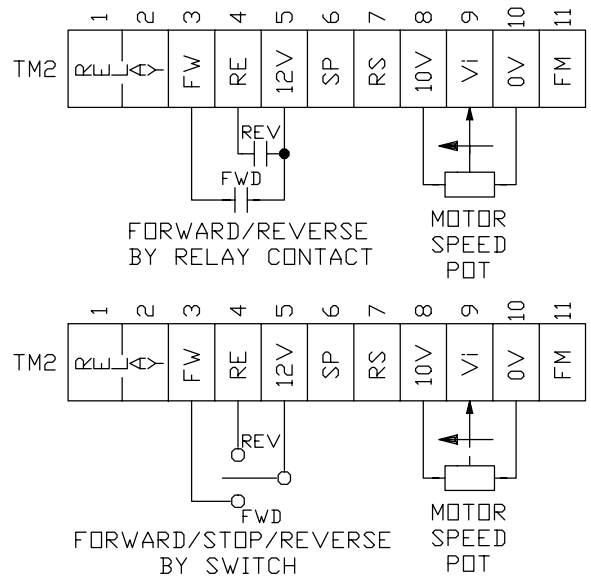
1 2 3 4 5 6 7 8 9 10 11

TM2

| RELAY | | FW | RE | 12V | SP | RS | 10V | Vi | 0V | FM |
|---|---|---|---|---|---|---|---|---|---|---|

REV

FWD

FORWARD/REVERSE BY RELAY CONTACT

MOTOR SPEED POT

1 2 3 4 5 6 7 8 9 10 11

TM2

| RELAY | | FW | RE | 12V | SP | RS | 10V | Vi | 0V | FM |
|---|---|---|---|---|---|---|---|---|---|---|

REV

FWD

FORWARD/STOP/REVERSE BY SWITCH

MOTOR SPEED POT